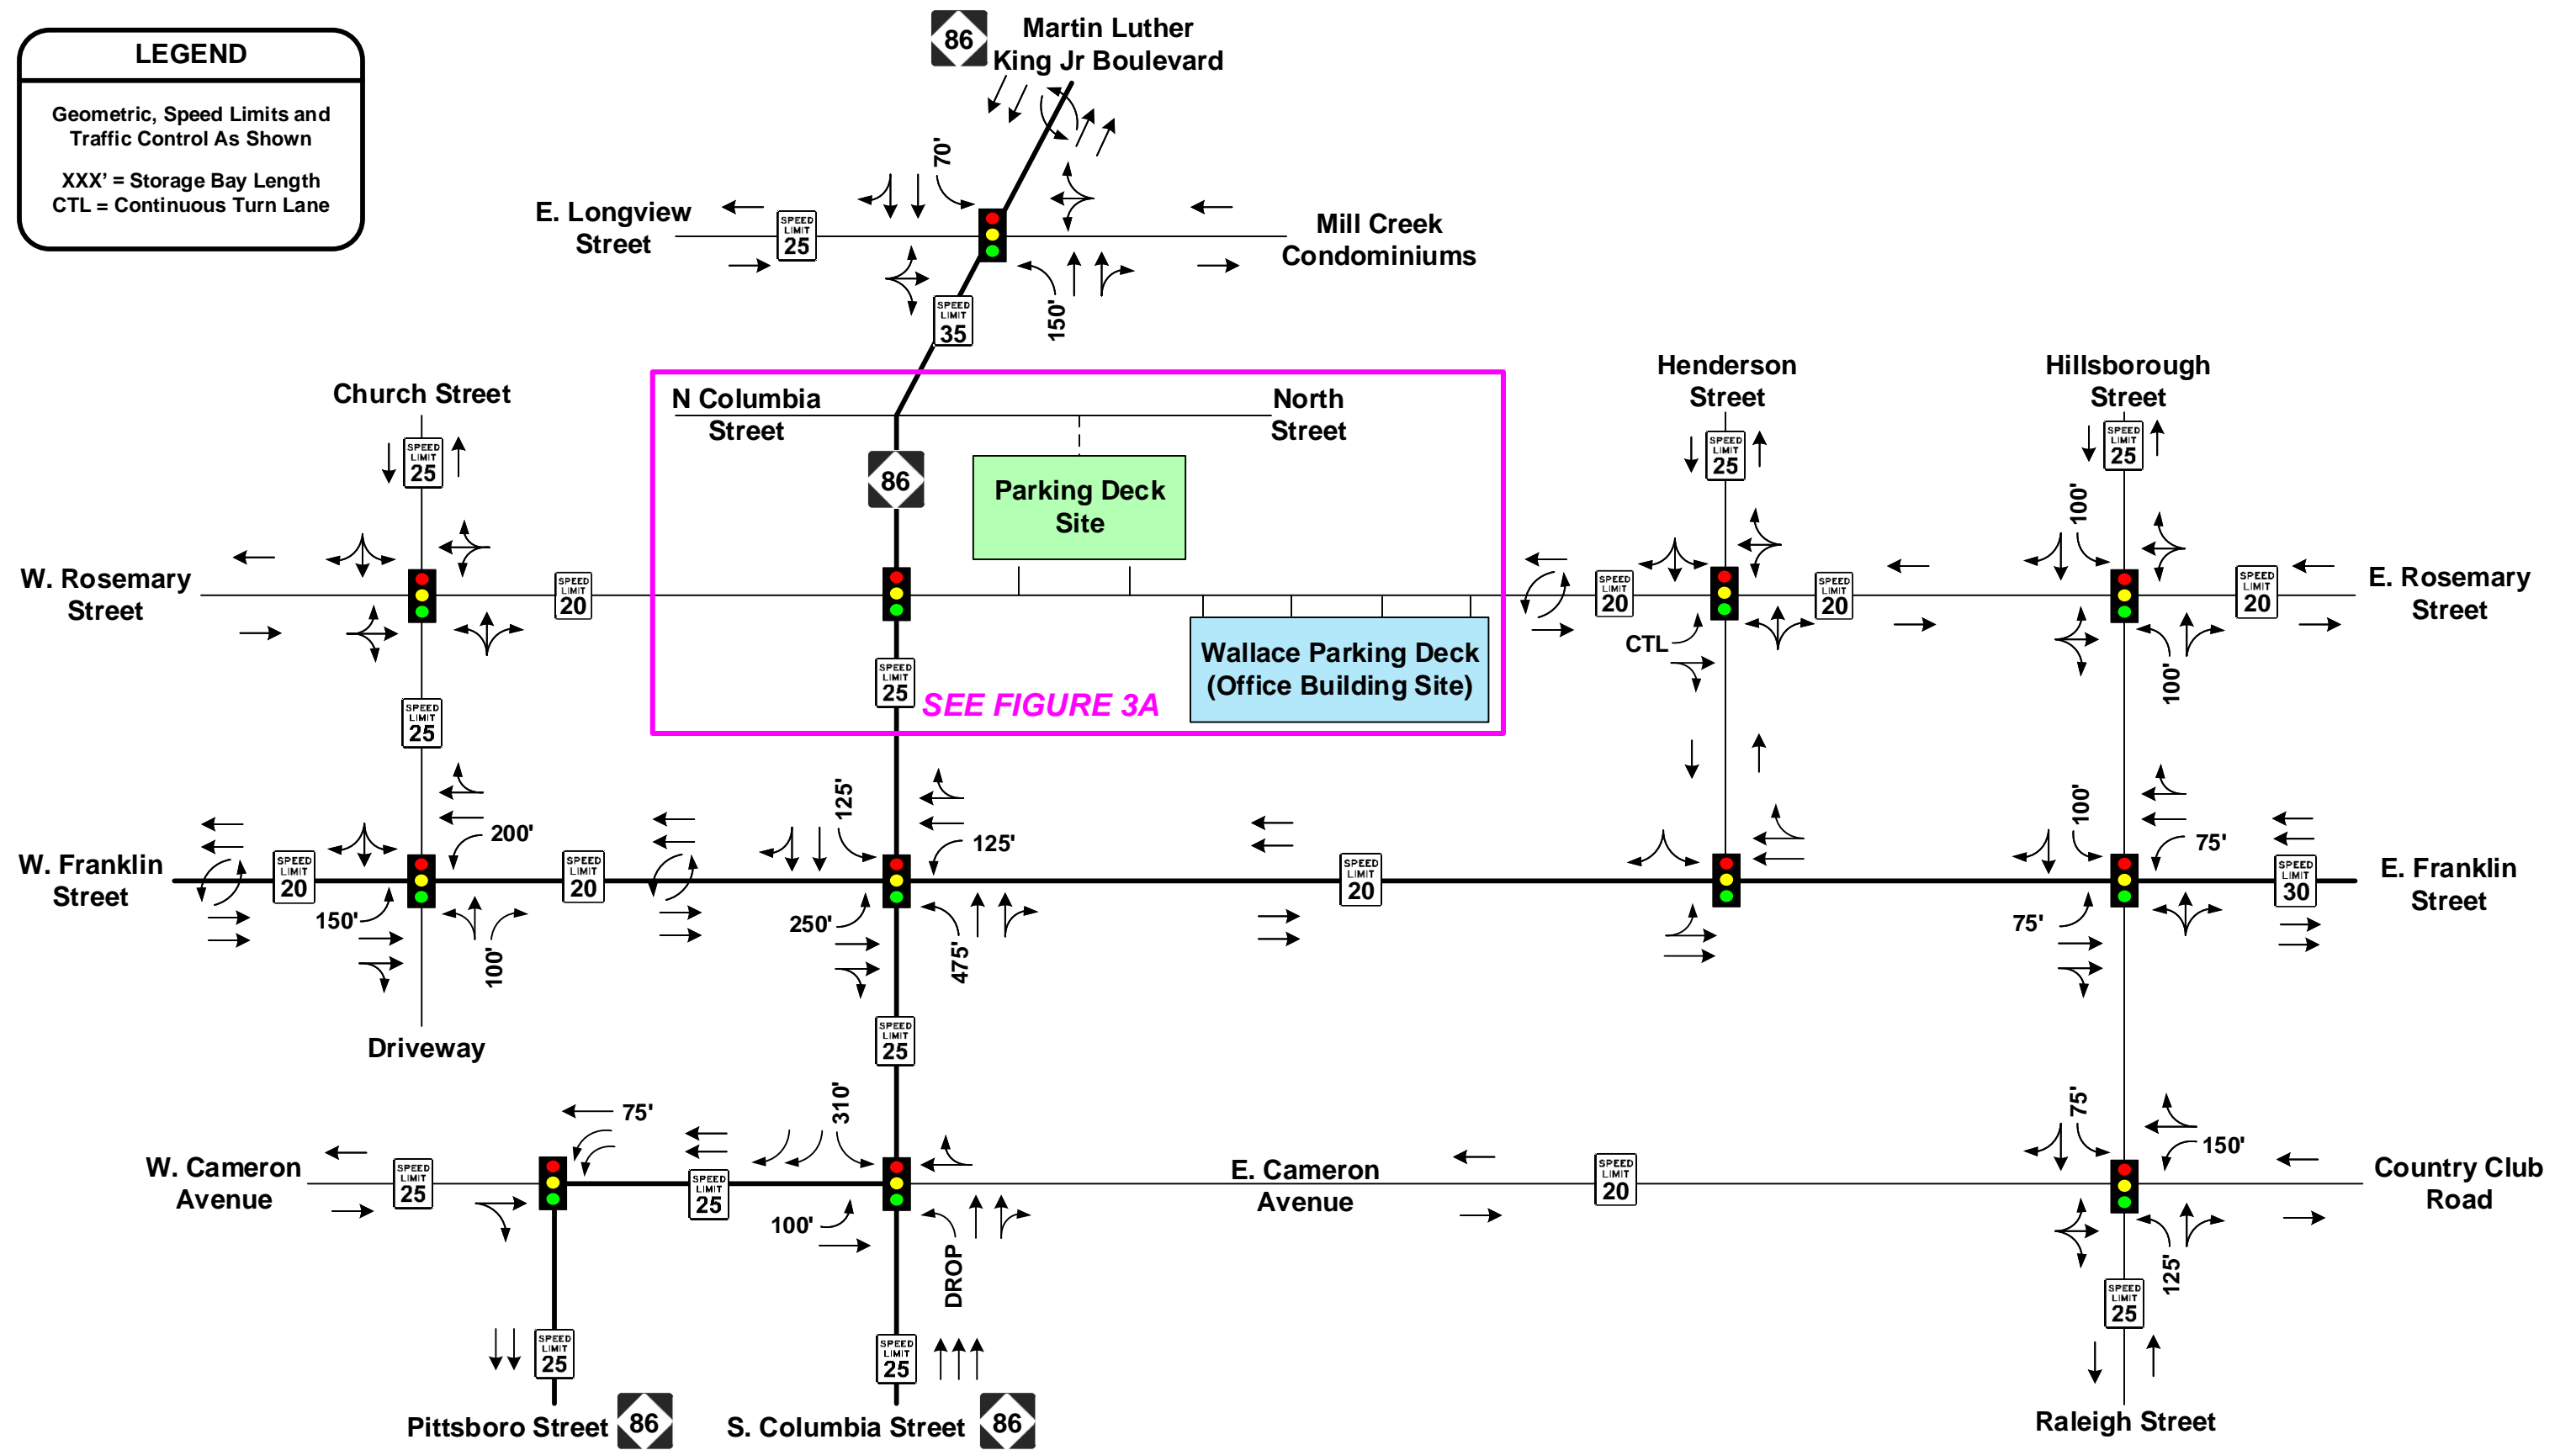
LEGEND

Geometric, Speed Limits and Traffic Control As Shown

XXX' = Storage Bay Length
CTL = Continuous Turn Lane

86 Martin Luther King Jr Boulevard

70'

E. Longview Street

SPEED LIMIT 25

Mill Creek Condominiums

SPEED LIMIT 35

150'

Church Street

SPEED LIMIT 25

N Columbia Street

North Street

86

Parking Deck Site

Henderson Street

SPEED LIMIT 25

Hillsborough Street

SPEED LIMIT 25

100'

W. Rosemary Street

SPEED LIMIT 20

SPEED LIMIT 20

SPEED LIMIT 20

E. Rosemary Street

CTL

SPEED LIMIT 20

SPEED LIMIT 25

Wallace Parking Deck (Office Building Site)

SEE FIGURE 3A

100'

SPEED LIMIT 25

125'

200'

125'

100'

75'

W. Franklin Street

SPEED LIMIT 20

SPEED LIMIT 20

SPEED LIMIT 20

SPEED LIMIT 30

E. Franklin Street

150'

250'

100'

475'

75'

Driveway

SPEED LIMIT 25

310'

75'

75'

150'

W. Cameron Avenue

SPEED LIMIT 25

SPEED LIMIT 25

E. Cameron Avenue

SPEED LIMIT 20

Country Club Road

100'

DROP

125'

SPEED LIMIT 25

SPEED LIMIT 25

SPEED LIMIT 25

Pittsboro Street 86

S. Columbia Street 86

Raleigh Street